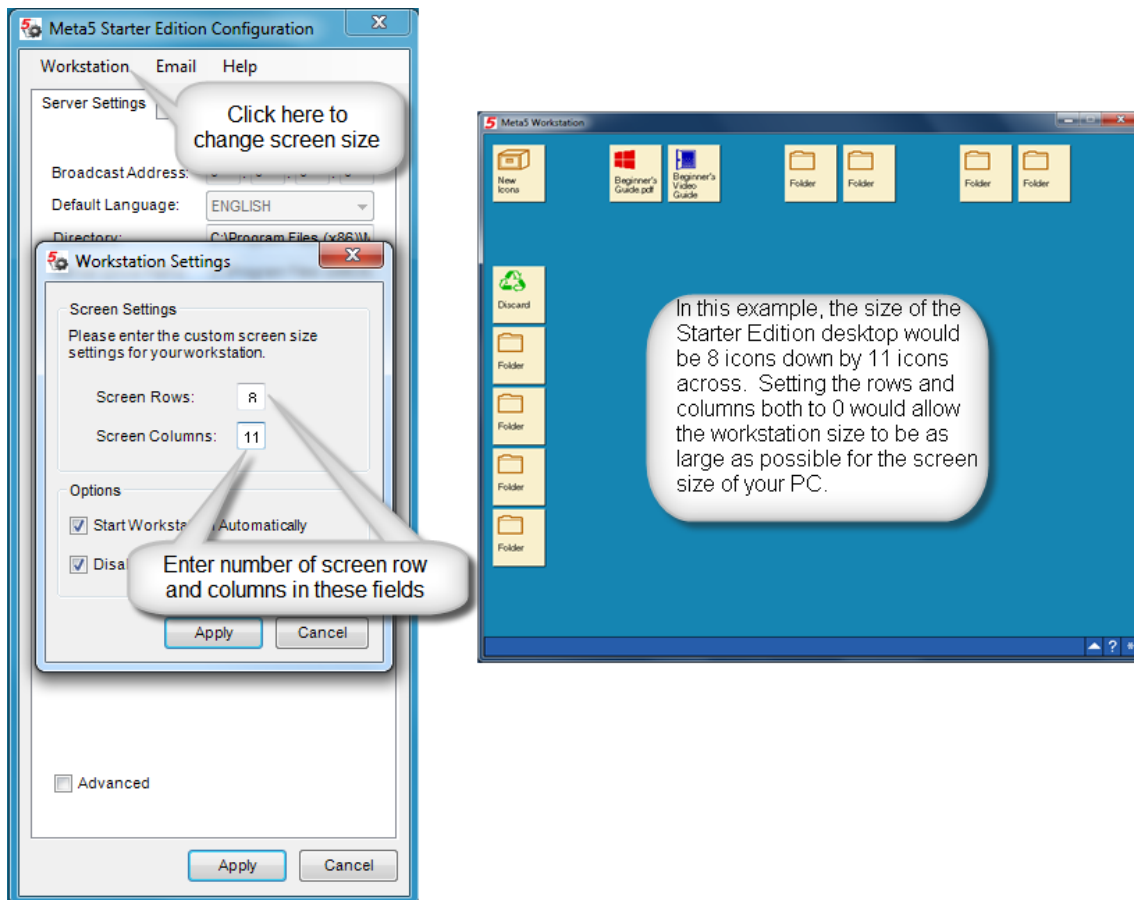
Meta5 Starter Edition Configuration

Workstation Email Help

Server Settings

Click here to change screen size

Broadcast Address:

Default Language: ENGLISH

Directory: C:\Program Files (x86)\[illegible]

Workstation Settings

Screen Settings

Please enter the custom screen size settings for your workstation.

Screen Rows: 8

Screen Columns: 11

Options

Start Workst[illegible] Automatically

Disa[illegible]

Enter number of screen row and columns in these fields

Apply Cancel

Advanced

Apply Cancel

Meta5 Workstation

New Icons

Beginner's Guide.pdf

Beginner's Video Guide

Folder

Folder

Folder

Folder

Discard

Folder

Folder

Folder

Folder

In this example, the size of the Starter Edition desktop would be 8 icons down by 11 icons across. Setting the rows and columns both to 0 would allow the workstation size to be as large as possible for the screen size of your PC.

?